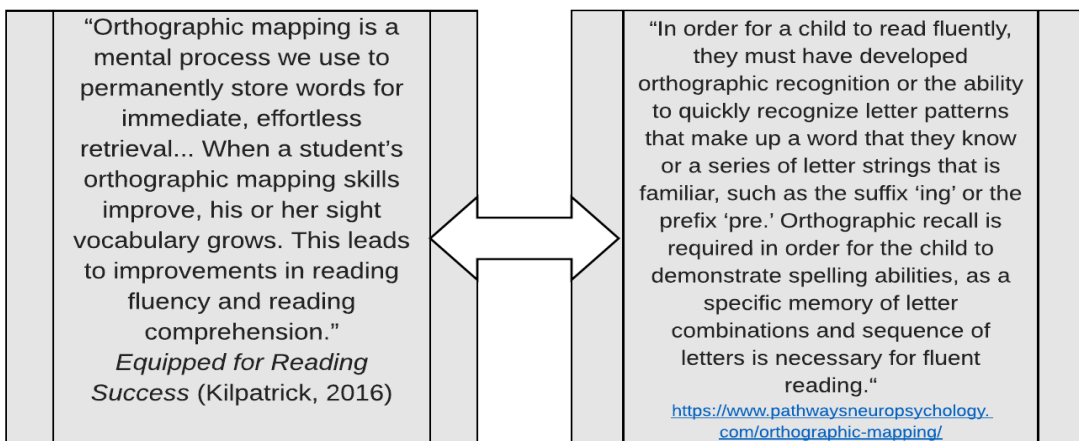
“Orthographic mapping is a mental process we use to permanently store words for immediate, effortless retrieval... When a student’s orthographic mapping skills improve, his or her sight vocabulary grows. This leads to improvements in reading fluency and reading comprehension.”
Equipped for Reading Success (Kilpatrick, 2016)

“In order for a child to read fluently, they must have developed orthographic recognition or the ability to quickly recognize letter patterns that make up a word that they know or a series of letter strings that is familiar, such as the suffix ‘ing’ or the prefix ‘pre.’ Orthographic recall is required in order for the child to demonstrate spelling abilities, as a specific memory of letter combinations and sequence of letters is necessary for fluent reading.“
https://www.pathwaysneuropsychology.com/orthographic-mapping/